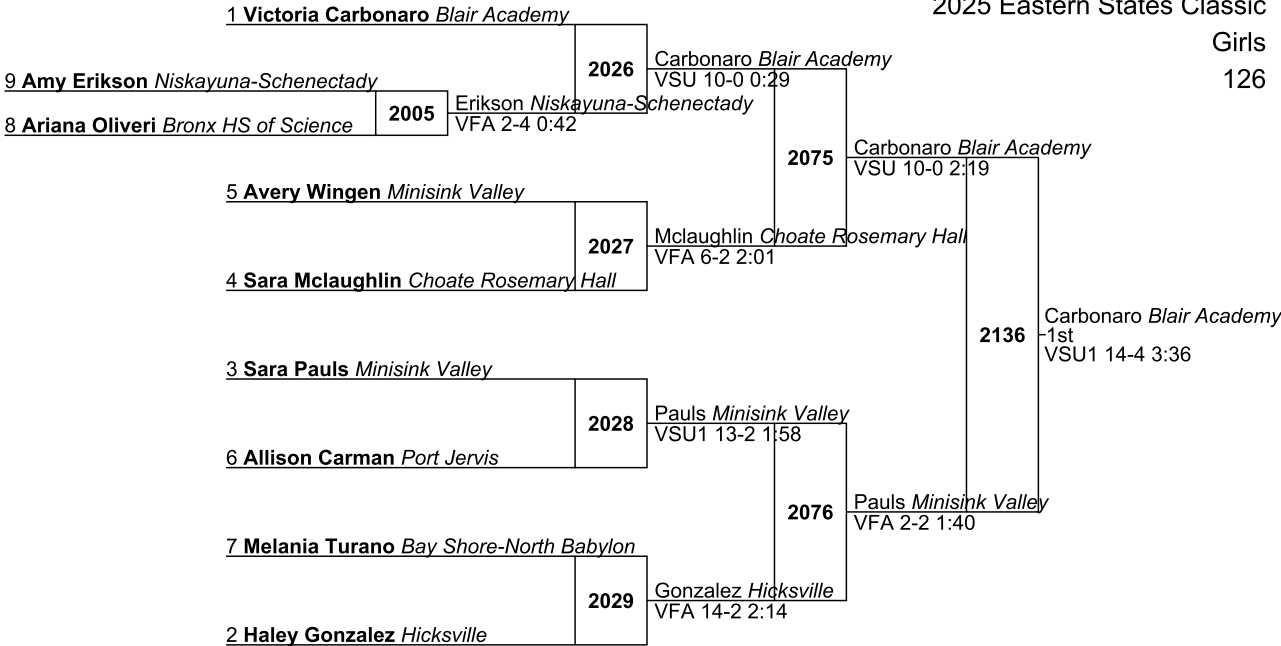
2025 Eastern States Classic
Girls
126

1 Victoria Carbonaro Blair Academy
9 Amy Erikson Niskayuna-Schenectady
8 Ariana Oliveri Bronx HS of Science
2005
Erikson Niskayuna-Schenectady
VFA 2-4 0:42
2026
Carbonaro Blair Academy
VSU 10-0 0:29
5 Avery Wingen Minisink Valley
4 Sara Mclaughlin Choate Rosemary Hall
2027
Mclaughlin Choate Rosemary Hall
VFA 6-2 2:01
2075
Carbonaro Blair Academy
VSU 10-0 2:19
3 Sara Pauls Minisink Valley
6 Allison Carman Port Jervis
2028
Pauls Minisink Valley
VSU1 13-2 1:58
7 Melania Turano Bay Shore-North Babylon
2 Haley Gonzalez Hicksville
2029
Gonzalez Hicksville
VFA 14-2 2:14
2076
Pauls Minisink Valley
VFA 2-2 1:40
2136
Carbonaro Blair Academy
1st
VSU1 14-4 3:36